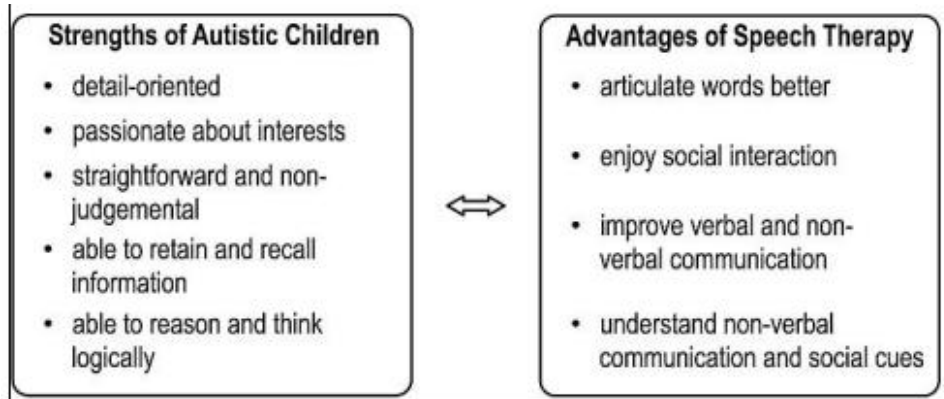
**Strengths of Autistic Children**

- detail-oriented
- passionate about interests
- straightforward and non-judgemental
- able to retain and recall information
- able to reason and think logically

$\Leftrightarrow$

**Advantages of Speech Therapy**

- articulate words better
- enjoy social interaction
- improve verbal and non-verbal communication
- understand non-verbal communication and social cues